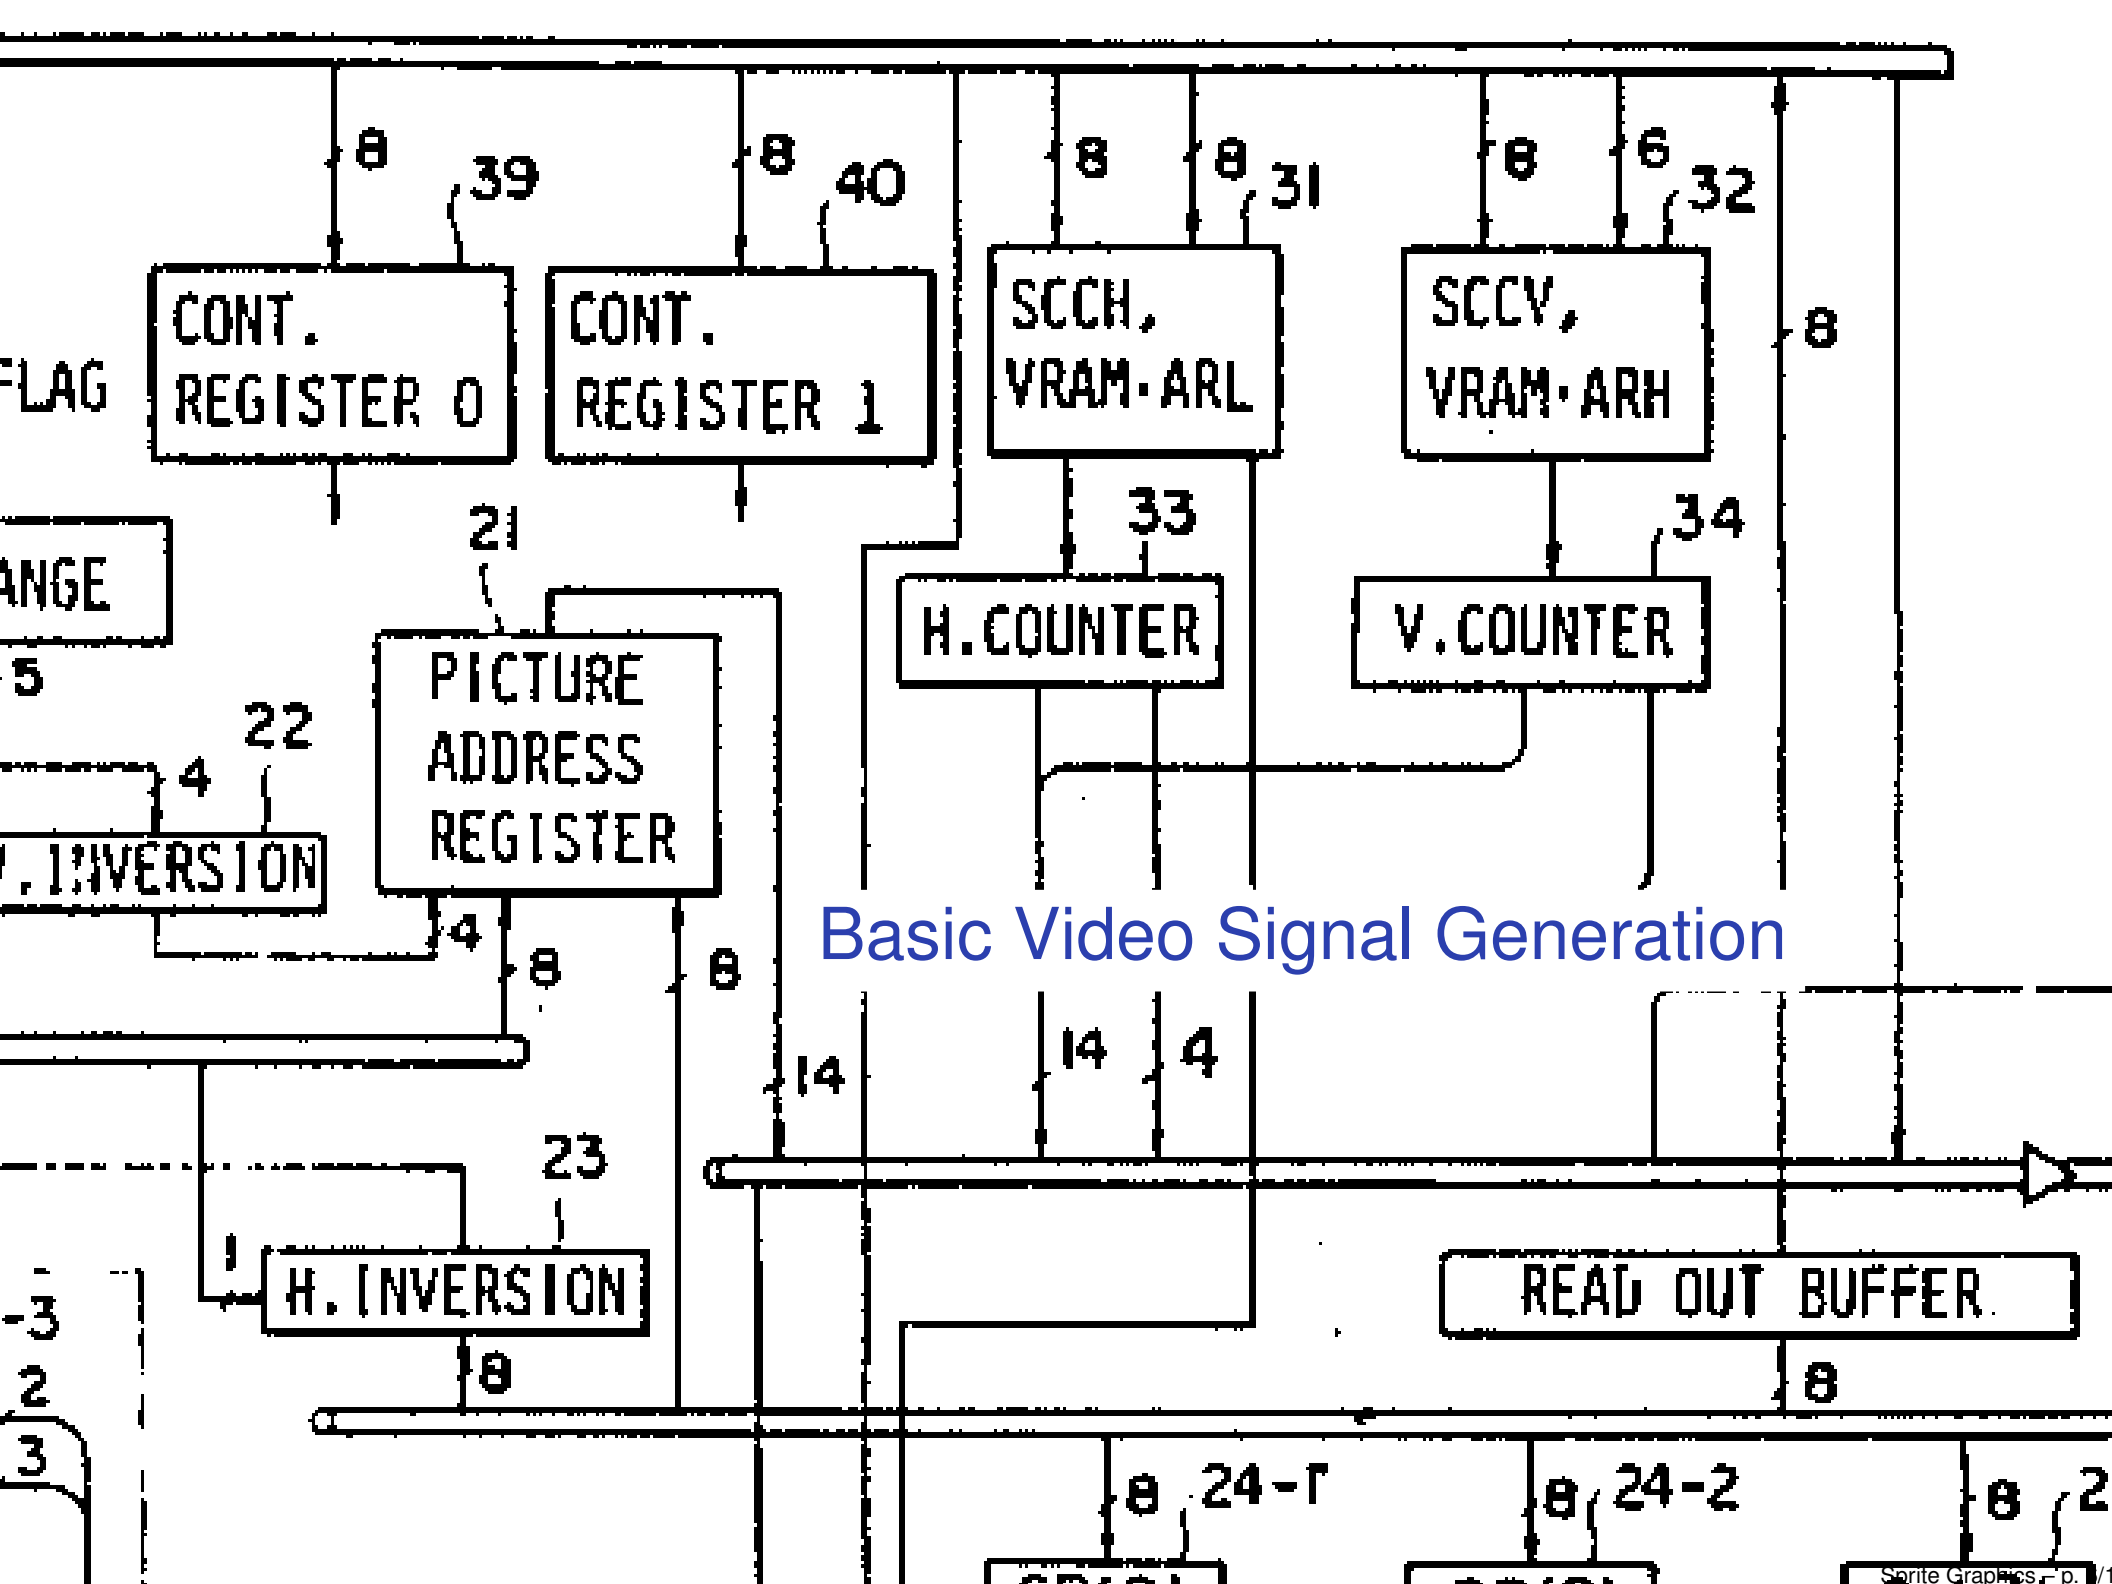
8
39
8
40
8
8
31
8
6
32
CONT. REGISTER 0
CONT. REGISTER 1
SCCH, VRAM·ARL
SCCV, VRAM·ARH
8
FLAG
ANGE
21
33
34
5
PICTURE ADDRESS REGISTER
H.COUNTER
V.COUNTER
22
4
V.INVERSION
4
8
8
Basic Video Signal Generation
14
14
4
23
1
H.INVERSION
READ OUT BUFFER
3
2
3
8
8
8
24-1
8
24-2
8
2
Sprite Graphics – p. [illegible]